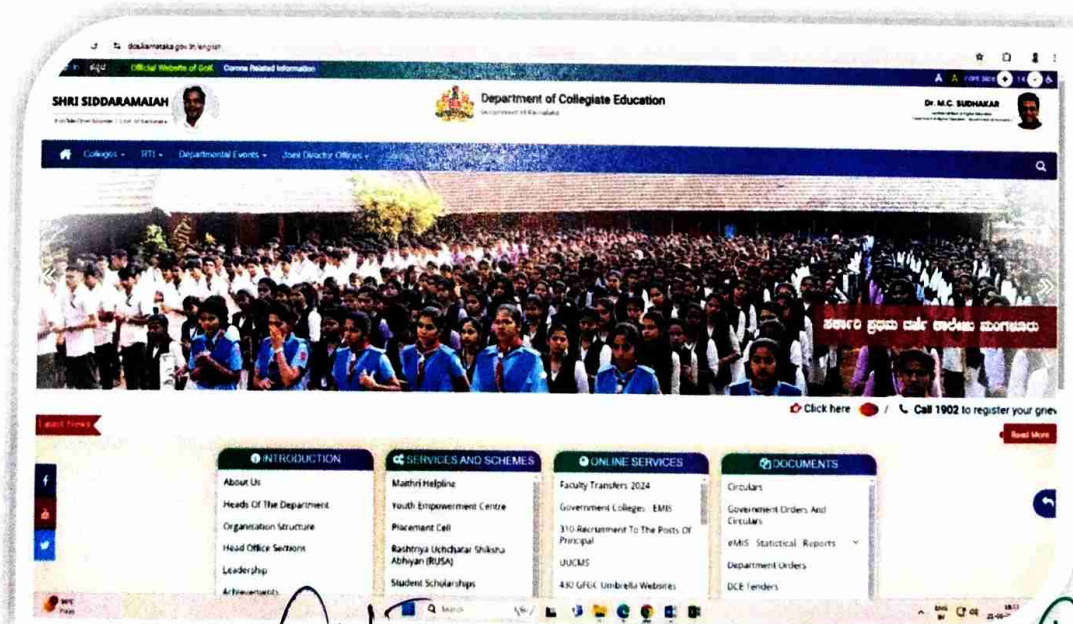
dce.karnataka.gov.in/english

ಕನ್ನಡ Official Website of GoK Corona Related Information

A A Font Size

SHRI SIDDARAMAIAH
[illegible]

Department of Collegiate Education
Government of Karnataka

Dr. M.C. SUDHAKAR
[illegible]

Colleges RTI Departmental Events Joint Director Offices

ಸರ್ಕಾರಿ ಪ್ರಥಮ ದರ್ಜೆ ಕಾಲೇಜು ಮಂಗಳೂರು

Click here / Call 1902 to register your griev

Latest News

Read More

INTRODUCTION
About Us
Heads Of The Department
Organisation Structure
Head Office Sections
Leadership
Achievements

SERVICES AND SCHEMES
Maithri Helpline
Youth Empowerment Centre
Placement Cell
Rashtriya Uchchatar Shiksha Abhiyan (RUSA)
Student Scholarships

ONLINE SERVICES
Faculty Transfers 2024
Government Colleges - EMIS
310 Recruitment To The Posts Of Principal
UUCMS
430 GFGC Umbrella Websites

DOCUMENTS
Circulars
Government Orders And Circulars
eMIS Statistical Reports
Department Orders
DCE Tenders

Search